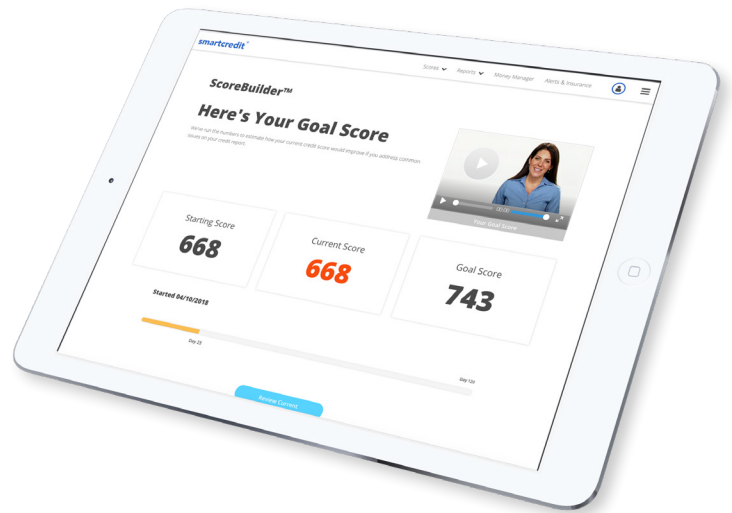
smartcredit

Scores Reports Money Manager Alerts & Insurance

ScoreBuilder™

Here's Your Goal Score

We've run the numbers to estimate how your current credit score would improve if you address common issues on your credit report.

Your Goal Score

Starting Score
668

Current Score
668

Goal Score
743

Started 04/10/2018

Day 23

Day 120

Review Current